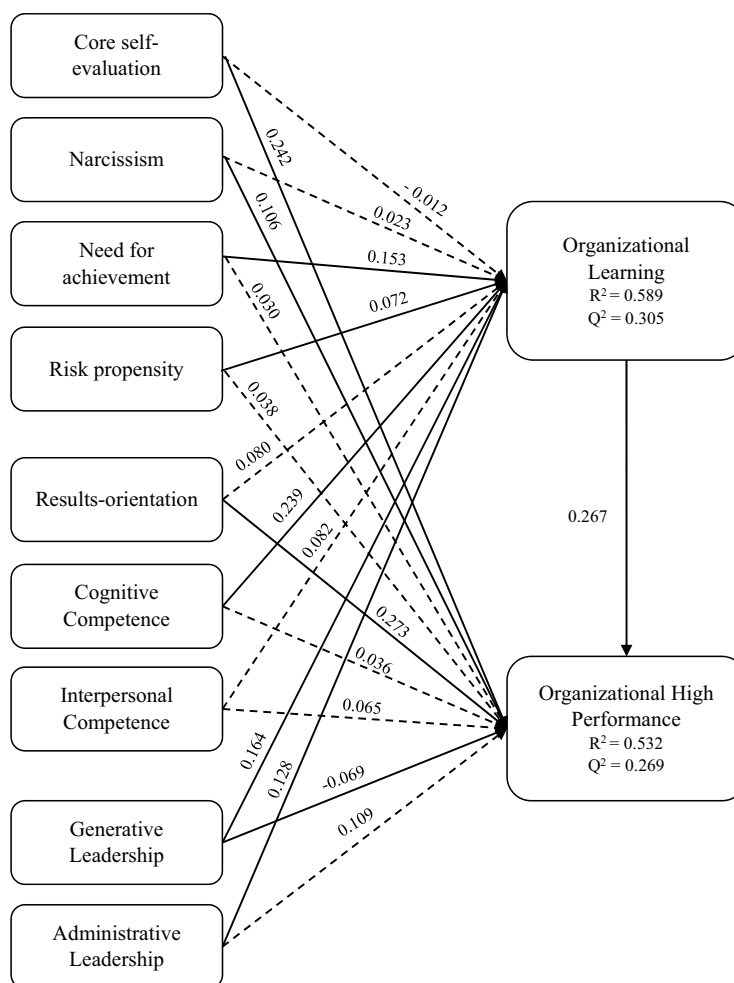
Core self-evaluation

Narcissism

Need for achievement

Risk propensity

Results-orientation

Cognitive Competence

Interpersonal Competence

Generative Leadership

Administrative Leadership

0.242

-0.012

0.106

0.023

0.153

0.030

0.072

0.038

0.080

0.239

0.082

0.273

0.036

0.065

0.164

0.128

-0.069

0.109

Organizational Learning
$R^2 = 0.589$
$Q^2 = 0.305$

0.267

Organizational High Performance
$R^2 = 0.532$
$Q^2 = 0.269$